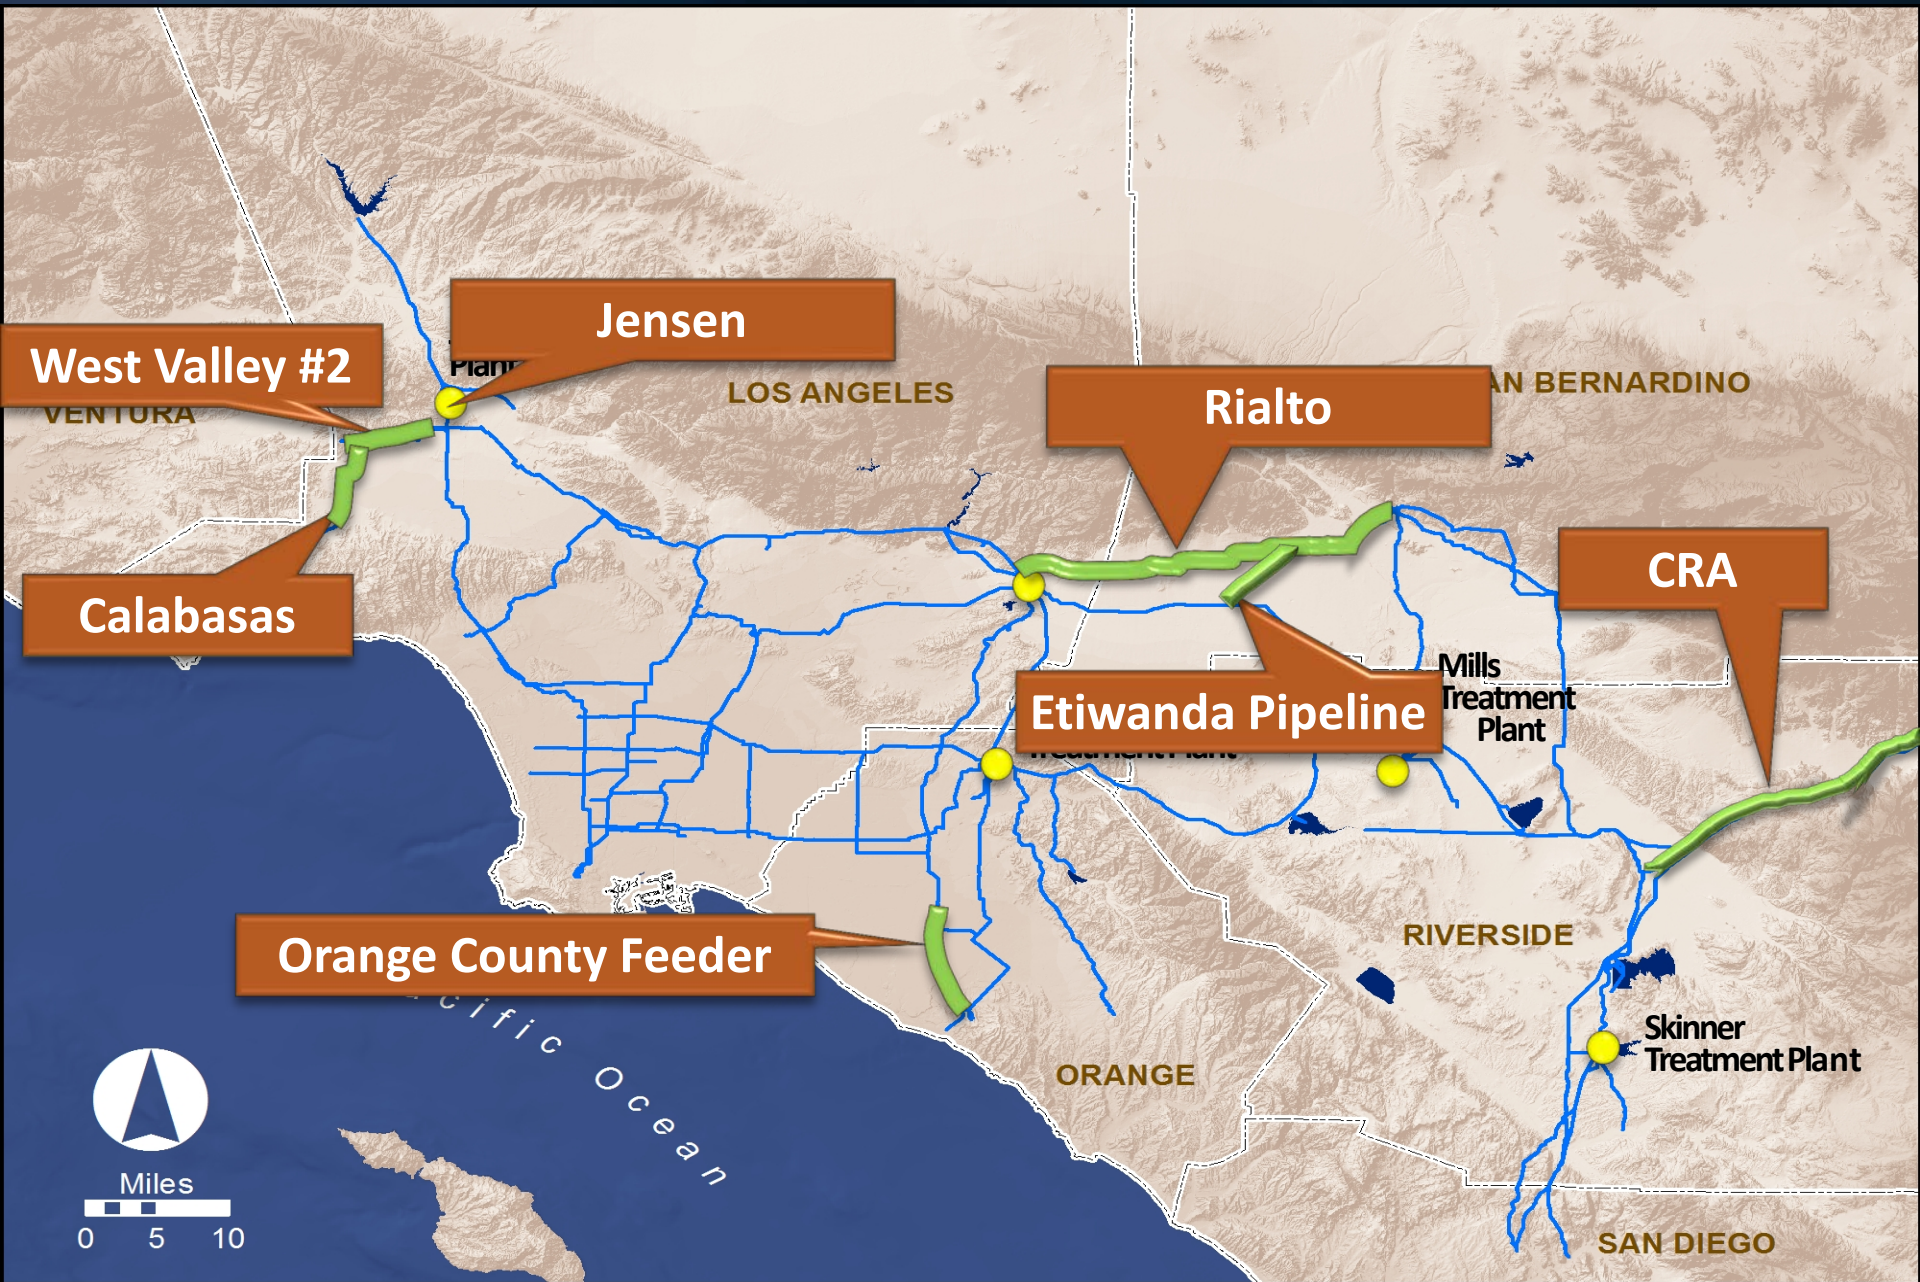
Jensen

West Valley #2

Plant

VENTURA

LOS ANGELES

Rialto

AN BERNARDINO

Calabasas

CRA

Mills Treatment Plant

Etiwanda Pipeline

Treatment Plant

RIVERSIDE

Orange County Feeder

cific Ocean

Skinner Treatment Plant

ORANGE

SAN DIEGO

Miles

0 5 10